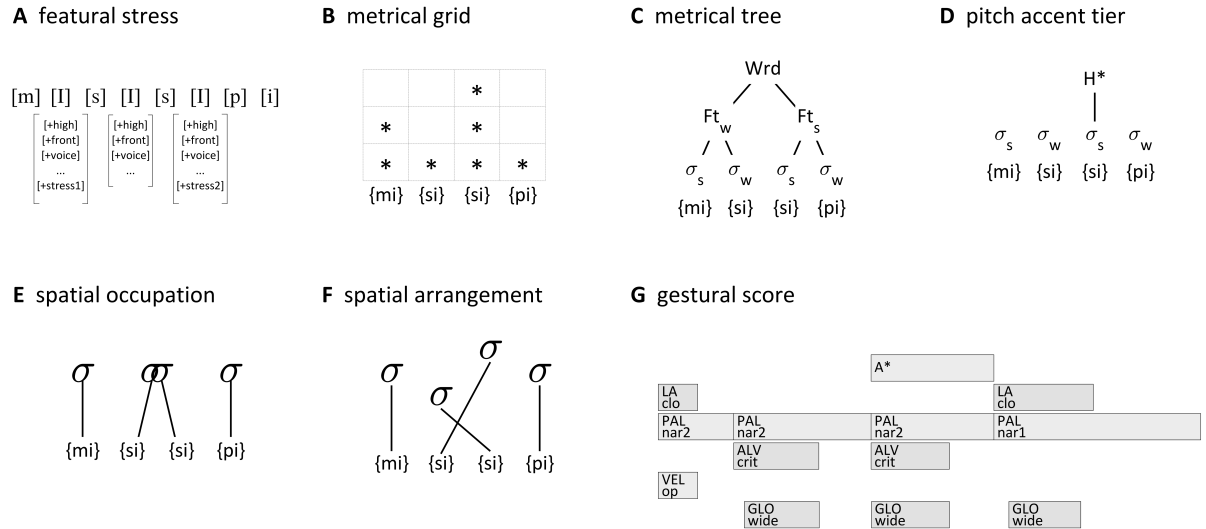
**A** featural stress

[m] [I] [s] [I] [s] [I] [p] [i]

[+high]
[+front]
[+voice]
...
[+stress1]

[+high]
[+front]
[+voice]
...

[+high]
[+front]
[+voice]
...
[+stress2]

**B** metrical grid

|  |  | * |  |
|---|---|---|---|
| * |  | * |  |
| * | * | * | * |
| {mi} | {si} | {si} | {pi} |

**C** metrical tree

Wrd

$Ft_w$ $Ft_s$

$\sigma_s$ $\sigma_w$ $\sigma_s$ $\sigma_w$

{mi} {si} {si} {pi}

**D** pitch accent tier

H*

$\sigma_s$ $\sigma_w$ $\sigma_s$ $\sigma_w$

{mi} {si} {si} {pi}

**E** spatial occupation

$\sigma$ $\sigma\sigma$ $\sigma$

{mi} {si} {si} {pi}

**F** spatial arrangement

$\sigma$ $\sigma$ $\sigma$ $\sigma$

{mi} {si} {si} {pi}

**G** gestural score

A*

LA clo

LA clo

PAL nar2

PAL nar2

PAL nar2

PAL nar1

ALV crit

ALV crit

VEL op

GLO wide

GLO wide

GLO wide